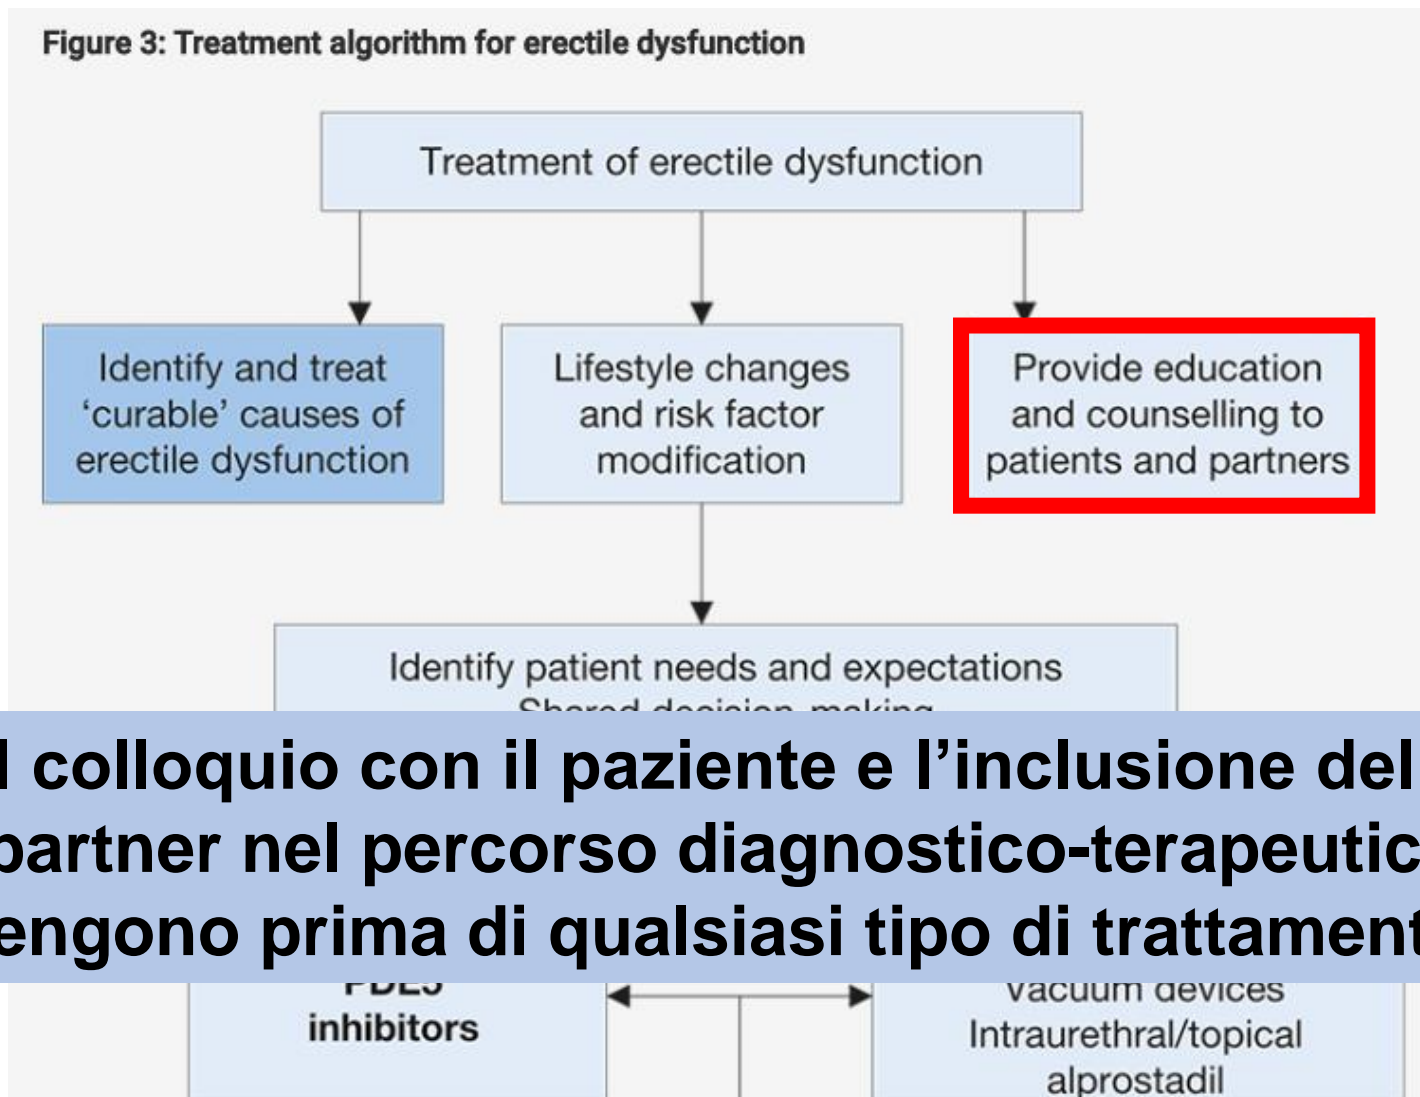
Figure 3: Treatment algorithm for erectile dysfunction

Treatment of erectile dysfunction

Identify and treat 'curable' causes of erectile dysfunction

Lifestyle changes and risk factor modification

Provide education and counselling to patients and partners

Identify patient needs and expectations
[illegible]

l colloquio con il paziente e l'inclusione del partner nel percorso diagnostico-terapeutic engono prima di qualsiasi tipo di trattament

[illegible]
inhibitors

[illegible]
Intraurethral/topical alprostadil